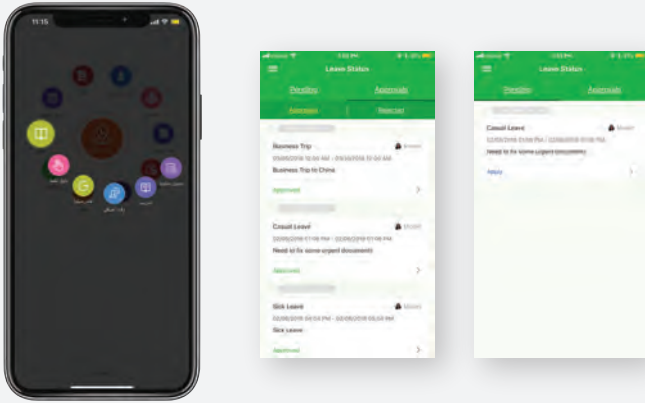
11:15

Leave Status
Pending
Approvals
Approved
Rejected
Business Trip
Business Trip to China
Approved
Casual Leave
Need to fix some urgent documents
Approved
Sick Leave
Sick Leave
Approved

Leave Status
Pending
Approvals
Casual Leave
Need to fix some urgent documents
Apply